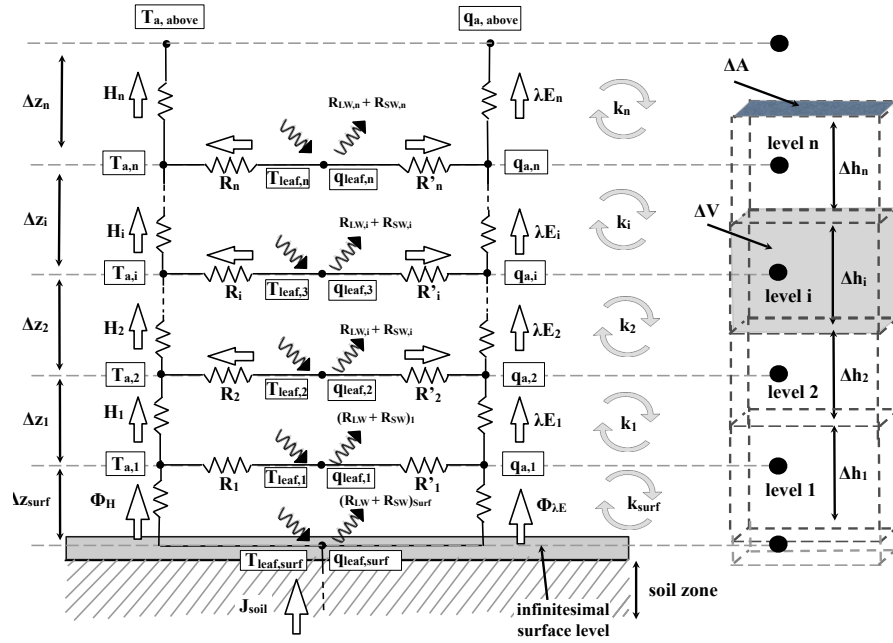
$T_{a, above}$
$q_{a, above}$

$\Delta z_n$
$H_n$
$R_{LW,n} + R_{SW,n}$
$\lambda E_n$
$k_n$
$\Delta A$
level n
$\Delta h_n$
$T_{a,n}$
$R_n$
$T_{leaf,n}$
$q_{leaf,n}$
$R'_n$
$q_{a,n}$

$\Delta z_i$
$H_i$
$R_{LW,i} + R_{SW,i}$
$\lambda E_i$
$k_i$
$\Delta V$
$T_{a,i}$
$R_i$
$T_{leaf,3}$
$q_{leaf,3}$
$R'_i$
$q_{a,i}$
level i
$\Delta h_i$

$\Delta z_2$
$H_2$
$R_{LW,i} + R_{SW,i}$
$\lambda E_2$
$k_2$
$T_{a,2}$
$R_2$
$T_{leaf,2}$
$q_{leaf,2}$
$R'_2$
$q_{a,2}$
level 2
$\Delta h_2$

$\Delta z_1$
$H_1$
$(R_{LW} + R_{SW})_1$
$\lambda E_1$
$k_1$
$T_{a,1}$
$R_1$
$T_{leaf,1}$
$q_{leaf,1}$
$R'_1$
$q_{a,1}$
level 1
$\Delta h_1$

$\Delta z_{surf}$
$\Phi_H$
$(R_{LW} + R_{SW})_{Surf}$
$\Phi_{\lambda E}$
$k_{surf}$
$T_{leaf,surf}$
$q_{leaf,surf}$
soil zone
$J_{soil}$
infinitesimal surface level